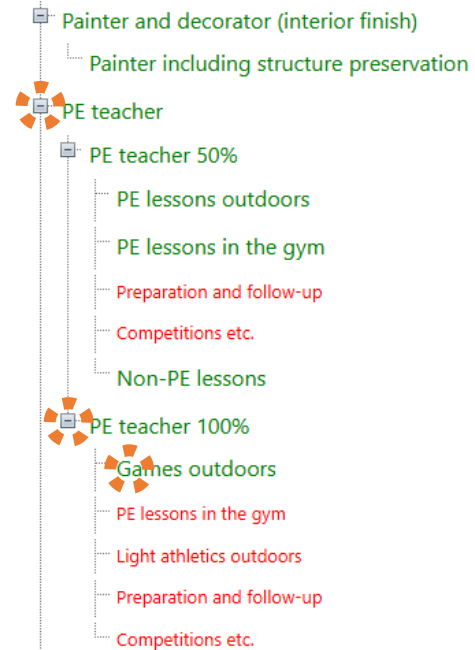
Painter and decorator (interior finish)
Painter including structure preservation
PE teacher
PE teacher 50%
PE lessons outdoors
PE lessons in the gym
Preparation and follow-up
Competitions etc.
Non-PE lessons
PE teacher 100%
Games outdoors
PE lessons in the gym
Light athletics outdoors
Preparation and follow-up
Competitions etc.